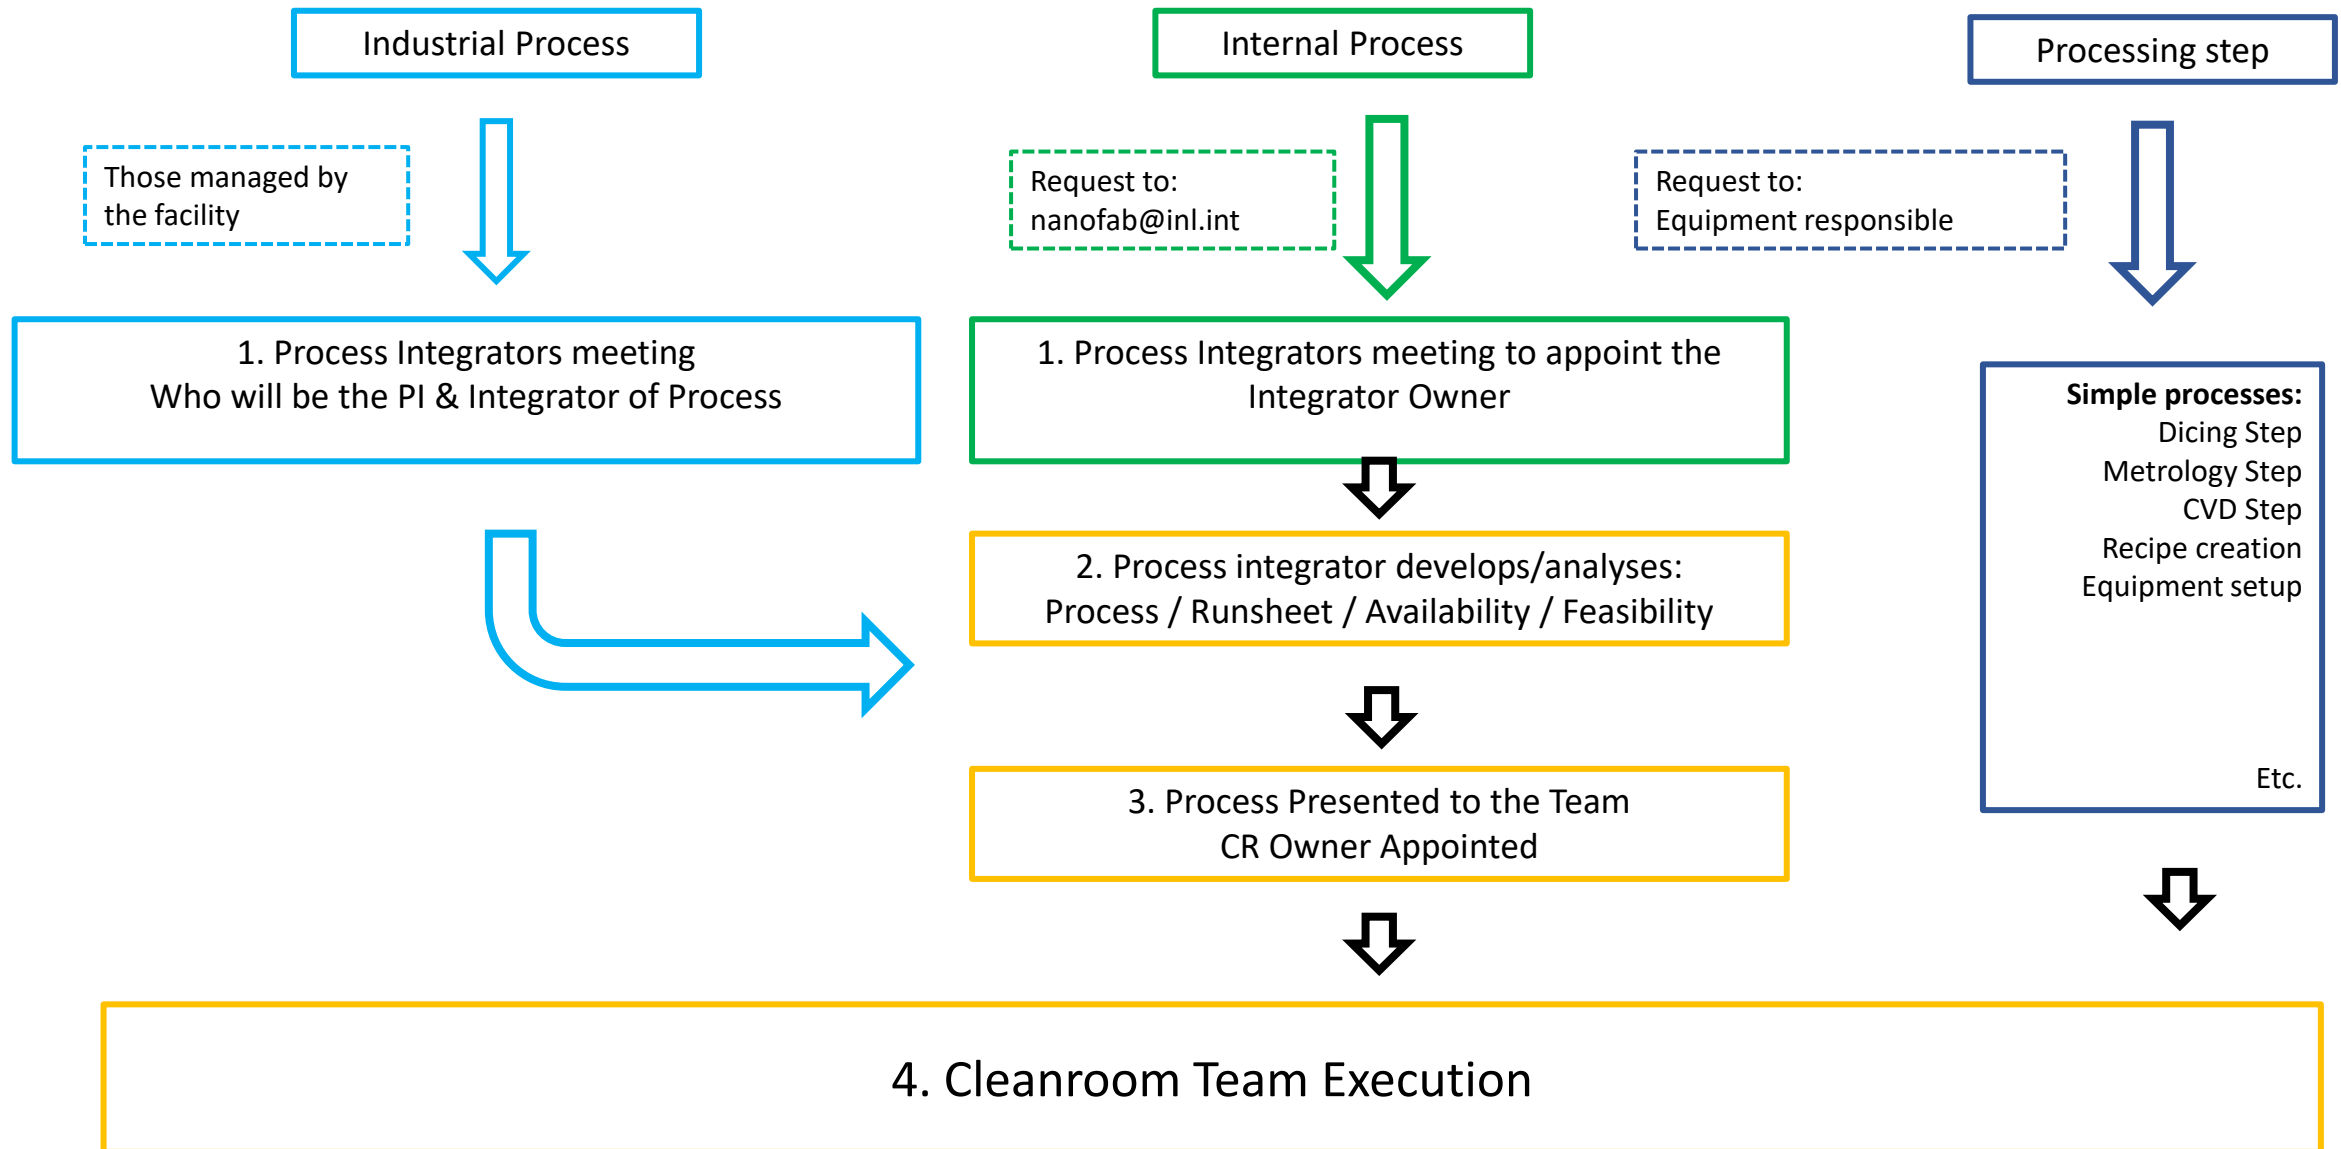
Industrial Process

Those managed by the facility

1. Process Integrators meeting
Who will be the PI & Integrator of Process

Internal Process

Request to:
nanofab@inl.int

1. Process Integrators meeting to appoint the Integrator Owner

2. Process integrator develops/analyses:
Process / Runsheet / Availability / Feasibility

3. Process Presented to the Team
CR Owner Appointed

Processing step

Request to:
Equipment responsible

**Simple processes:**
Dicing Step
Metrology Step
CVD Step
Recipe creation
Equipment setup

Etc.

4. Cleanroom Team Execution